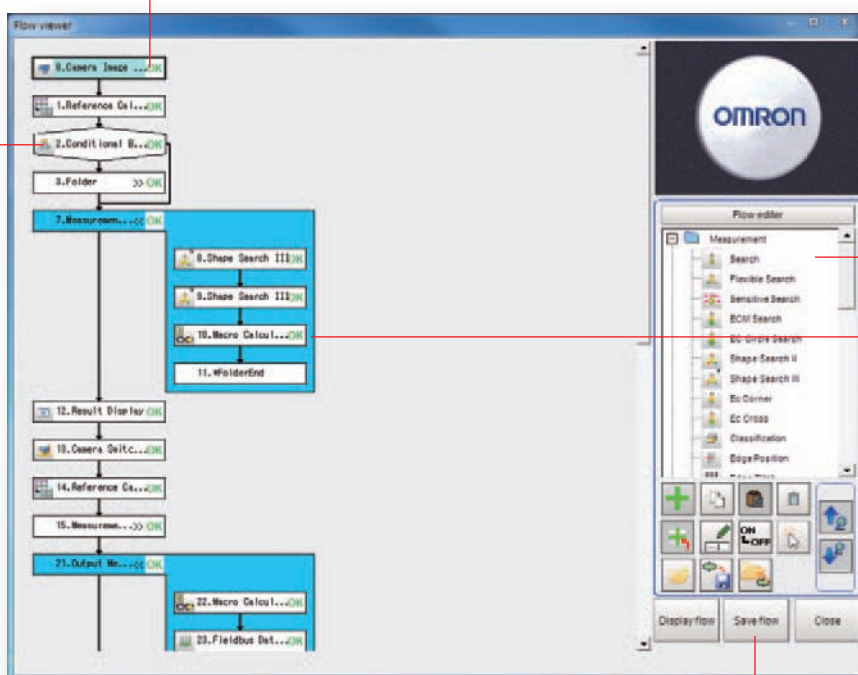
Flow viewer

0.Camera Image ... OK
1.Reference Cal... OK
2.Conditional B... OK
3.Folder >> OK
7.Measuremen... << OK
8.Shape Search III OK
9.Shape Search III OK
10.Macro Calcul... OK
11.#FolderEnd
12.Result Display OK
13.Camera Switc... OK
14.Reference Ca... OK
15.Measuremen... >> OK
21.Output Me... << OK
22.Macro Calcul... OK
23.Fieldbus Dat... OK

OMRON

Flow editor
Measurement
Search
Flexible Search
Sensitive Search
ECM Search
EC Circle Search
Shape Search II
Shape Search III
Ec Corner
Ec Cross
Classification
EdgePosition

ON OFF

Display flow
Save flow
Close